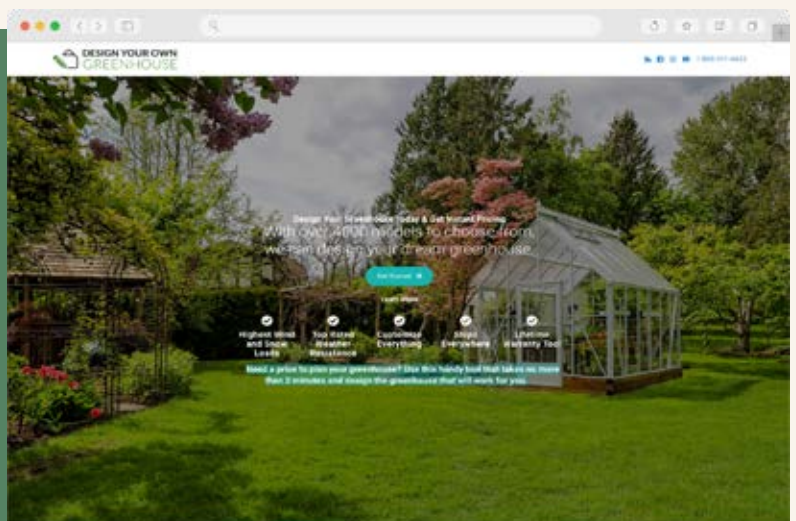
DESIGN YOUR OWN GREENHOUSE

1-800-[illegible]

Design Your Greenhouse Today & Get Instant Pricing

With over 4000 models to choose from, we can design your dream greenhouse

Get Started

Learn More

Highest Wind and Snow Loads

Top Rated Weather Resistance

Customize Everything

Ships Everywhere

Lifetime Warranty Too!

Need a price to plan your greenhouse? Use this handy tool that takes no more than 2 minutes and design the greenhouse that will work for you.